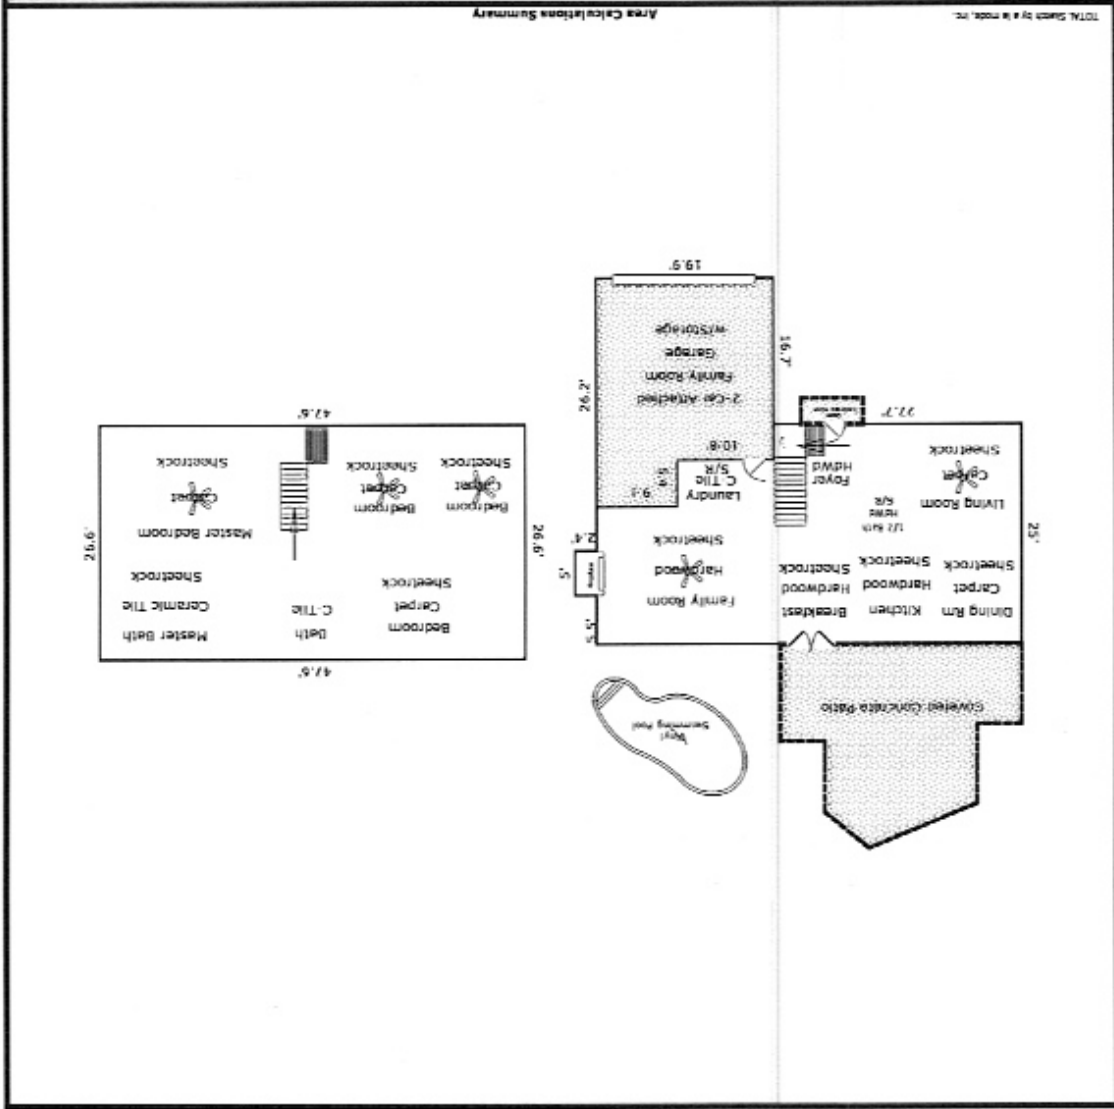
Area Calculations Summary

TOTAL Sketch by a la mode, inc.

19.6'

2-Car Attached Family Room Garage w/Storage

16.7'

26.2'

10.8'

22.7'

Laundry C.Tile S/R

9.1'

6'

Foyer Hdwd

Living Room Carpet Sheetrock

1/2 Bath Hdwd S/R

25'

Dining Rm Carpet Sheetrock

Kitchen Hardwood Sheetrock

Breakfast Hardwood Sheetrock

Family Room Hardwood Sheetrock

2.4'

5'

5.5'

Covered Concrete Patio

Vinyl Swimming Pool

47.6'

Bedroom Carpet Sheetrock

Bedroom Carpet Sheetrock

Sheetrock

Master Bedroom Carpet

26.6'

26.6'

Bedroom Carpet Sheetrock

Bath C.Tile

Master Bath Ceramic Tile Sheetrock

47.6'